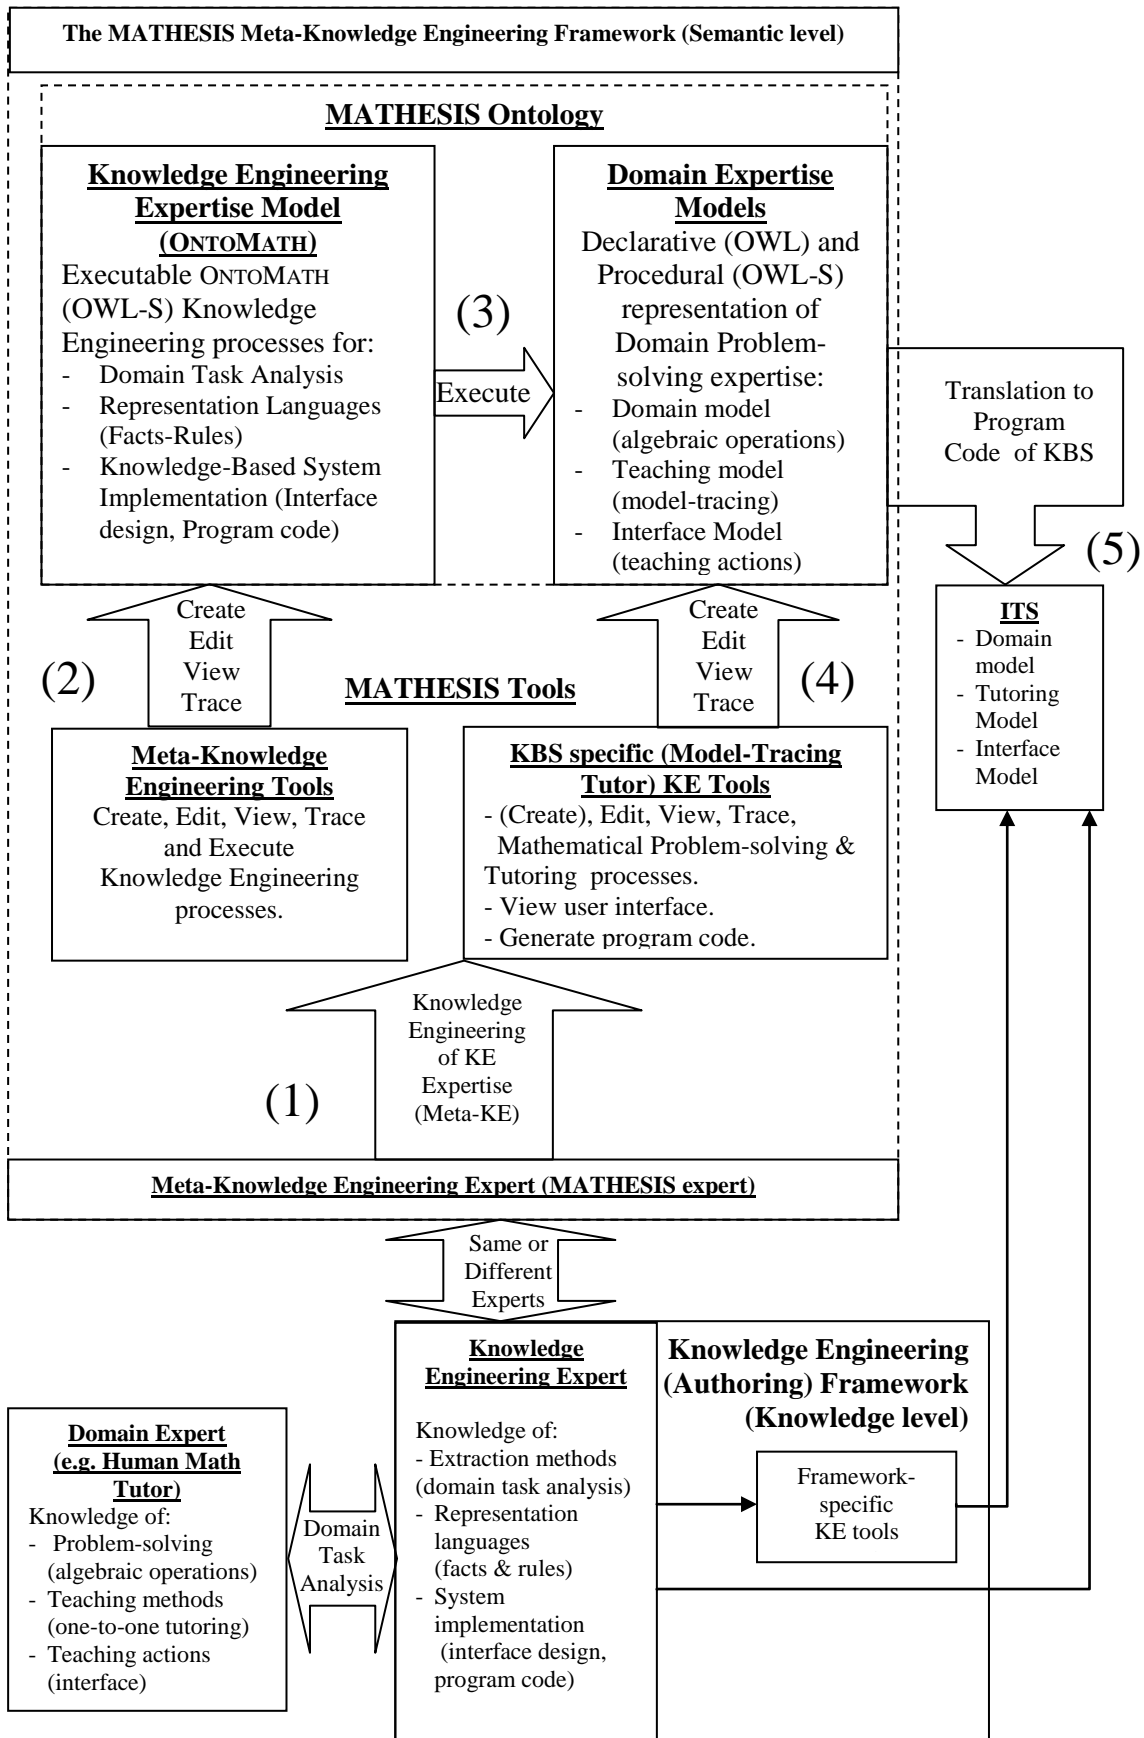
The MATHESIS Meta-Knowledge Engineering Framework (Semantic level)

MATHESIS Ontology

Knowledge Engineering Expertise Model (ONTOMATH)

Executable ONTOMATH (OWL-S) Knowledge Engineering processes for:
- Domain Task Analysis
- Representation Languages (Facts-Rules)
- Knowledge-Based System Implementation (Interface design, Program code)

(3)

Execute

Domain Expertise Models

Declarative (OWL) and Procedural (OWL-S) representation of Domain Problem-solving expertise:
- Domain model (algebraic operations)
- Teaching model (model-tracing)
- Interface Model (teaching actions)

Translation to Program Code of KBS

(5)

Create Edit View Trace

(2)

MATHESIS Tools

Create Edit View Trace

(4)

ITS
- Domain model
- Tutoring Model
- Interface Model

Meta-Knowledge Engineering Tools

Create, Edit, View, Trace and Execute Knowledge Engineering processes.

KBS specific (Model-Tracing Tutor) KE Tools

- (Create), Edit, View, Trace, Mathematical Problem-solving & Tutoring processes.
- View user interface.
- Generate program code.

Knowledge Engineering of KE Expertise (Meta-KE)

(1)

Meta-Knowledge Engineering Expert (MATHESIS expert)

Same or Different Experts

Knowledge Engineering Expert

Knowledge of:
- Extraction methods (domain task analysis)
- Representation languages (facts & rules)
- System implementation (interface design, program code)

Knowledge Engineering (Authoring) Framework (Knowledge level)

Framework-specific KE tools

Domain Expert (e.g. Human Math Tutor)

Knowledge of:
- Problem-solving (algebraic operations)
- Teaching methods (one-to-one tutoring)
- Teaching actions (interface)

Domain Task Analysis